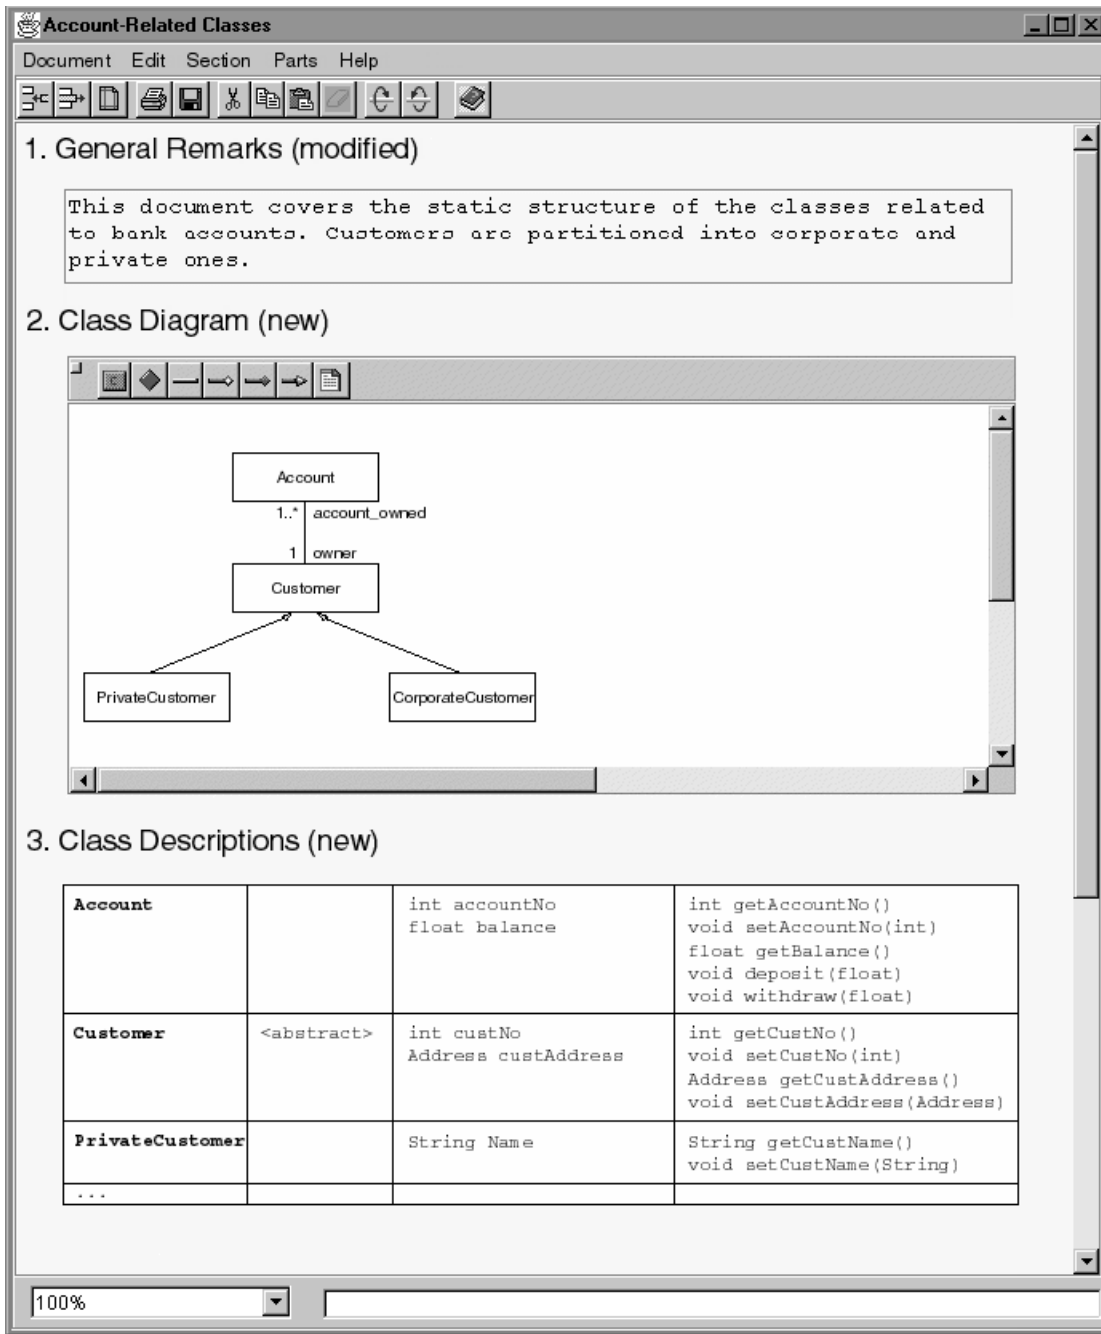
Account-Related Classes

Document Edit Section Parts Help

1. General Remarks (modified)

This document covers the static structure of the classes related to bank accounts. Customers are partitioned into corporate and private ones.

2. Class Diagram (new)

Account

1..* account_owned

1 owner

Customer

PrivateCustomer

CorporateCustomer

3. Class Descriptions (new)

| | | | |
|---|---|---|---|
| **Account** | | int accountNo<br>float balance | int getAccountNo()<br>void setAccountNo(int)<br>float getBalance()<br>void deposit(float)<br>void withdraw(float) |
| **Customer** | <abstract> | int custNo<br>Address custAddress | int getCustNo()<br>void setCustNo(int)<br>Address getCustAddress()<br>void setCustAddress(Address) |
| **PrivateCustomer** | | String Name | String getCustName()<br>void setCustName(String) |
| ... | | | |

100%